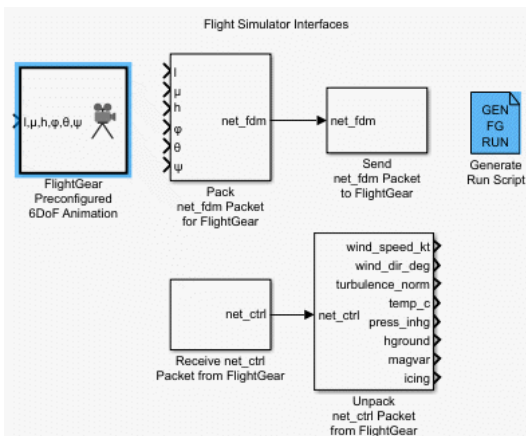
Flight Simulator Interfaces

l,μ,h,φ,θ,ψ

FlightGear Preconfigured 6DoF Animation

l
μ
h
φ
θ
ψ
net_fdm

Pack net_fdm Packet for FlightGear

net_fdm

Send net_fdm Packet to FlightGear

GEN FG RUN

Generate Run Script

net_ctrl

Receive net_ctrl Packet from FlightGear

net_ctrl
wind_speed_kt
wind_dir_deg
turbulence_norm
temp_c
press_inhg
hground
magvar
icing

Unpack net_ctrl Packet from FlightGear